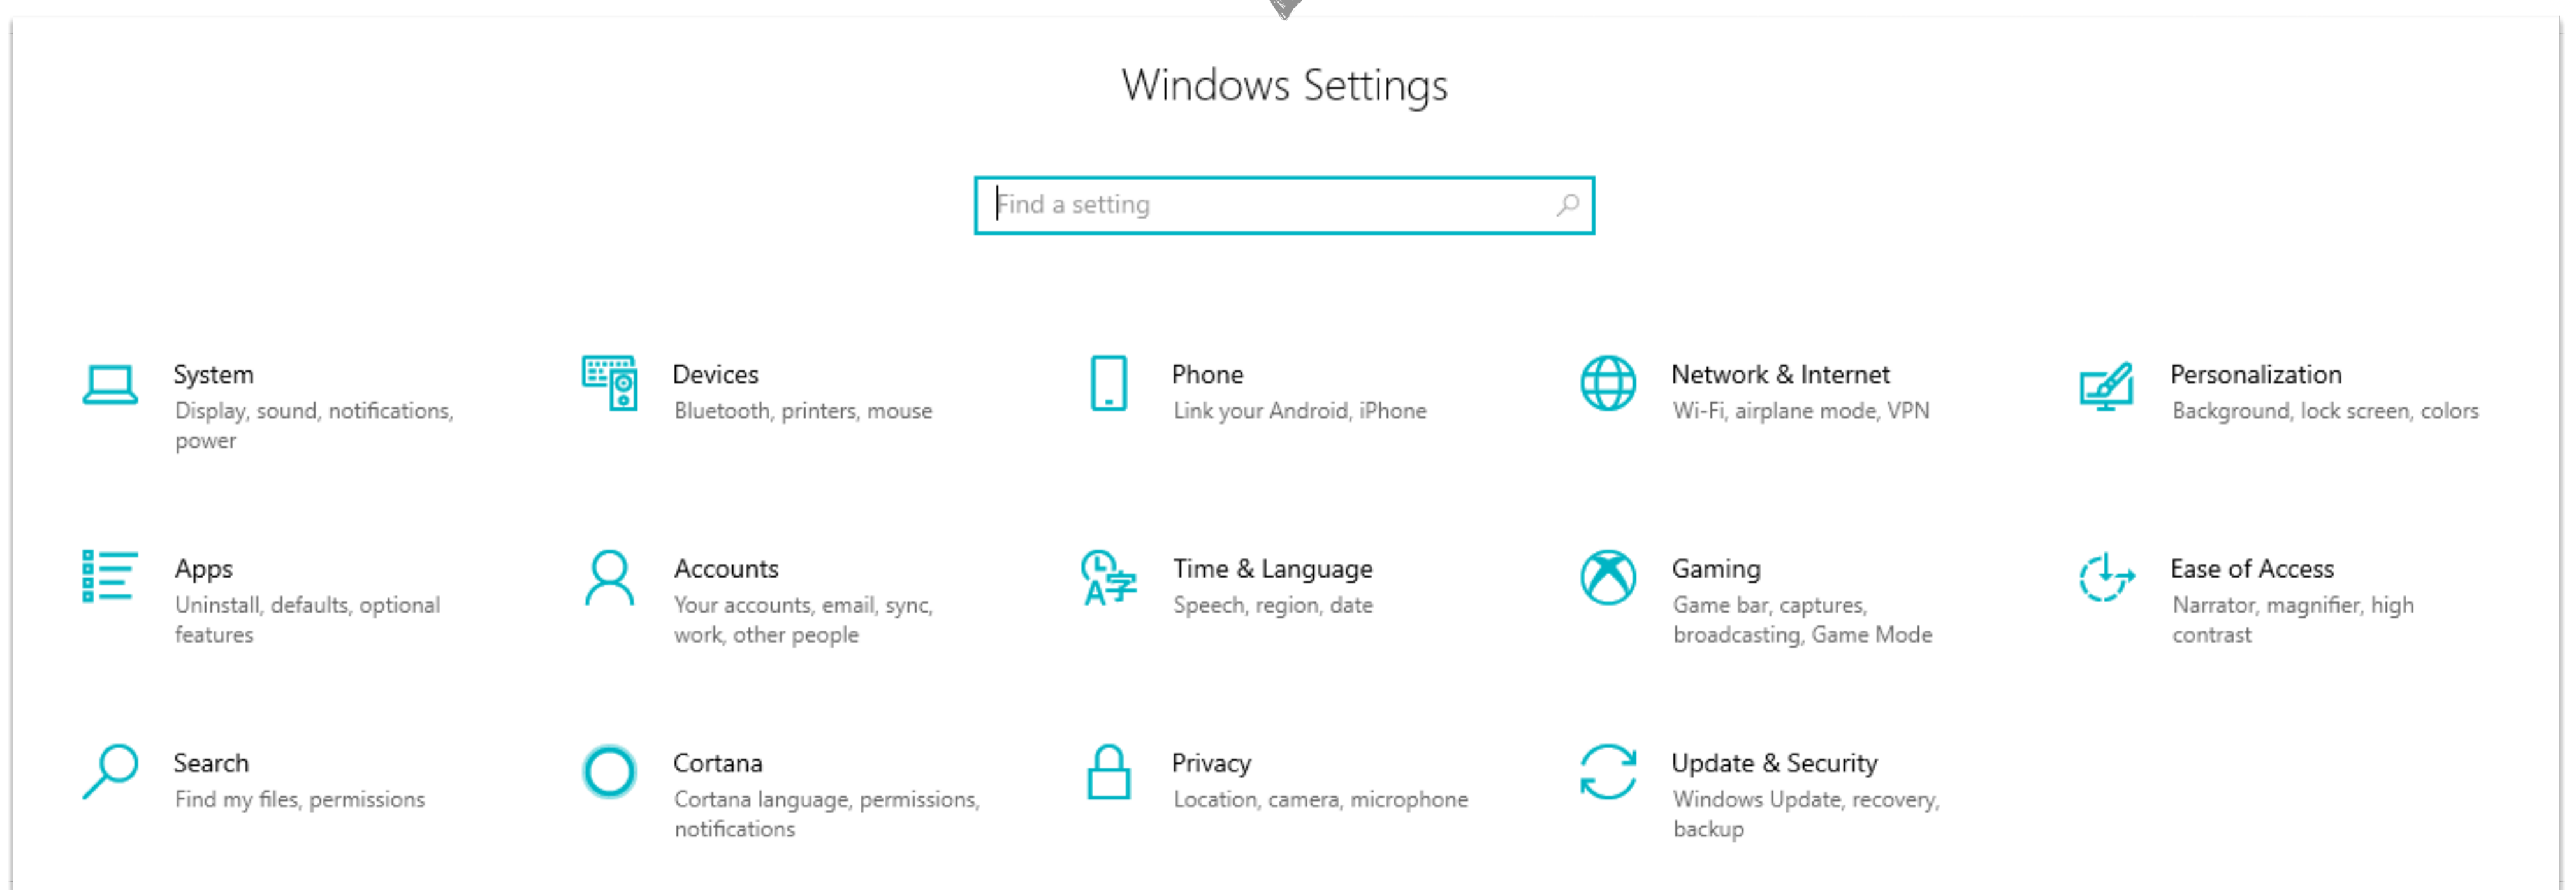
Windows Settings

Find a setting

System
Display, sound, notifications, power

Devices
Bluetooth, printers, mouse

Phone
Link your Android, iPhone

Network & Internet
Wi-Fi, airplane mode, VPN

Personalization
Background, lock screen, colors

Apps
Uninstall, defaults, optional features

Accounts
Your accounts, email, sync, work, other people

Time & Language
Speech, region, date

Gaming
Game bar, captures, broadcasting, Game Mode

Ease of Access
Narrator, magnifier, high contrast

Search
Find my files, permissions

Cortana
Cortana language, permissions, notifications

Privacy
Location, camera, microphone

Update & Security
Windows Update, recovery, backup